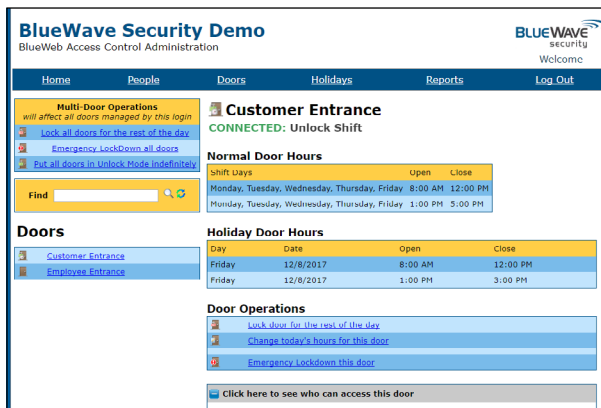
BlueWave Security Demo
BlueWeb Access Control Administration

BLUEWAVE security
Welcome

Home People Doors Holidays Reports Log Out

Multi-Door Operations
will affect all doors managed by this login

Lock all doors for the rest of the day
Emergency LockDown all doors
Put all doors in Unlock Mode indefinitely

Find

Doors

Customer Entrance
Employee Entrance

Customer Entrance
CONNECTED: Unlock Shift

Normal Door Hours

| Shift Days | Open | Close |
|---|---|---|
| Monday, Tuesday, Wednesday, Thursday, Friday | 8:00 AM | 12:00 PM |
| Monday, Tuesday, Wednesday, Thursday, Friday | 1:00 PM | 5:00 PM |

Holiday Door Hours

| Day | Date | Open | Close |
|---|---|---|---|
| Friday | 12/8/2017 | 8:00 AM | 12:00 PM |
| Friday | 12/8/2017 | 1:00 PM | 3:00 PM |

Door Operations

Lock door for the rest of the day
Change today's hours for this door
Emergency Lockdown this door

Click here to see who can access this door